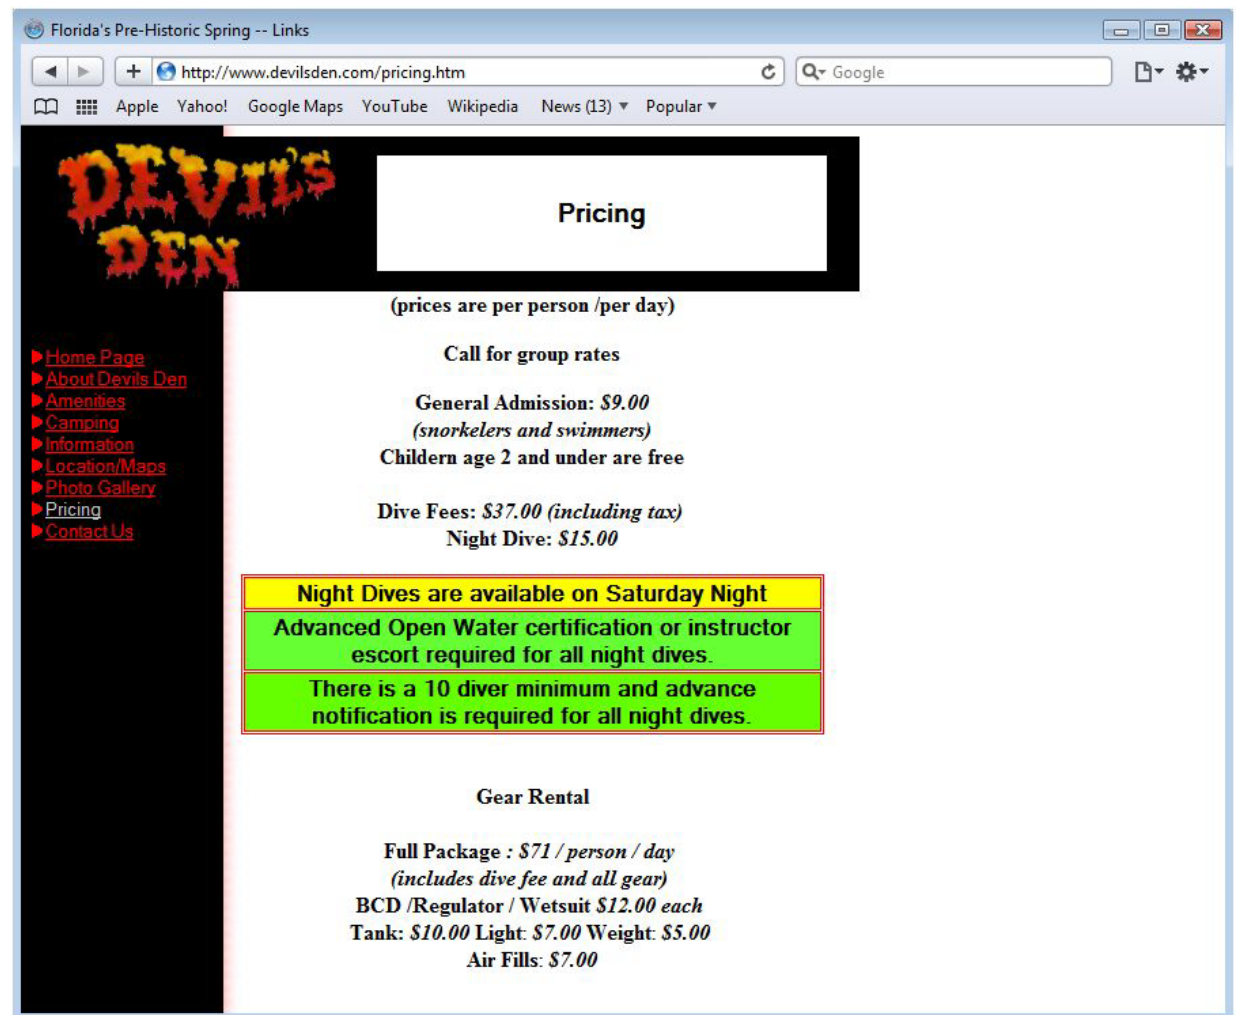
Florida's Pre-Historic Spring -- Links

http://www.devilsden.com/pricing.htm

Google

Apple Yahoo! Google Maps YouTube Wikipedia News (13) ▼ Popular ▼

DEVIL'S DEN

Pricing

(prices are per person /per day)

Call for group rates

General Admission: $9.00
(snorkelers and swimmers)
Childern age 2 and under are free

Dive Fees: $37.00 (including tax)
Night Dive: $15.00

Home Page
About Devils Den
Amenities
Camping
Information
Location/Maps
Photo Gallery
Pricing
Contact Us

| Night Dives are available on Saturday Night |
|---|
| Advanced Open Water certification or instructor escort required for all night dives. |
| There is a 10 diver minimum and advance notification is required for all night dives. |

Gear Rental

Full Package : $71 / person / day
(includes dive fee and all gear)
BCD /Regulator / Wetsuit $12.00 each
Tank: $10.00 Light: $7.00 Weight: $5.00
Air Fills: $7.00